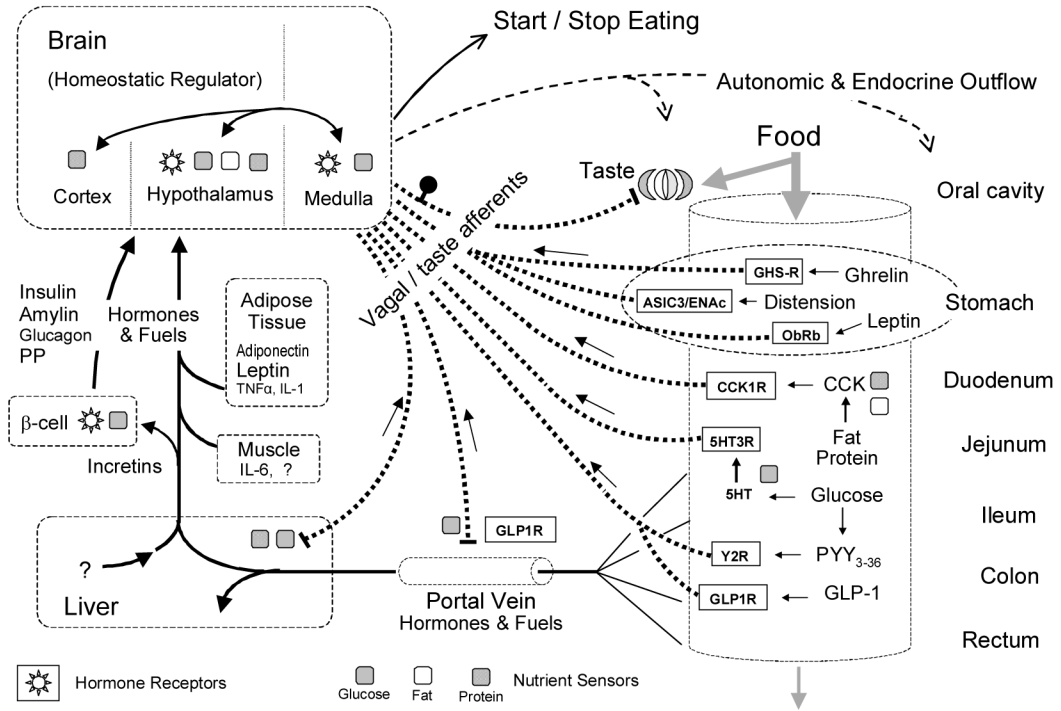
Brain
(Homeostatic Regulator)
Cortex
Hypothalamus
Medulla

Start / Stop Eating

Autonomic & Endocrine Outflow

Food

Taste

Oral cavity

Vagal / taste afferents

GHS-R ← Ghrelin
ASIC3/ENAc ← Distension
ObRb ← Leptin
Stomach

CCK1R ← CCK
Duodenum

Fat
Protein

5HT3R
Jejunum

5HT ← Glucose
Ileum

Y2R ← $PYY_{3-36}$
Colon

GLP1R ← GLP-1
Rectum

Insulin
Amylin
Glucagon
PP

Hormones & Fuels

Adipose Tissue
Adiponectin
Leptin
TNFα, IL-1

β-cell

Muscle
IL-6, ?

Incretins

GLP1R

?
Liver

Portal Vein
Hormones & Fuels

Hormone Receptors

Glucose Fat Protein Nutrient Sensors